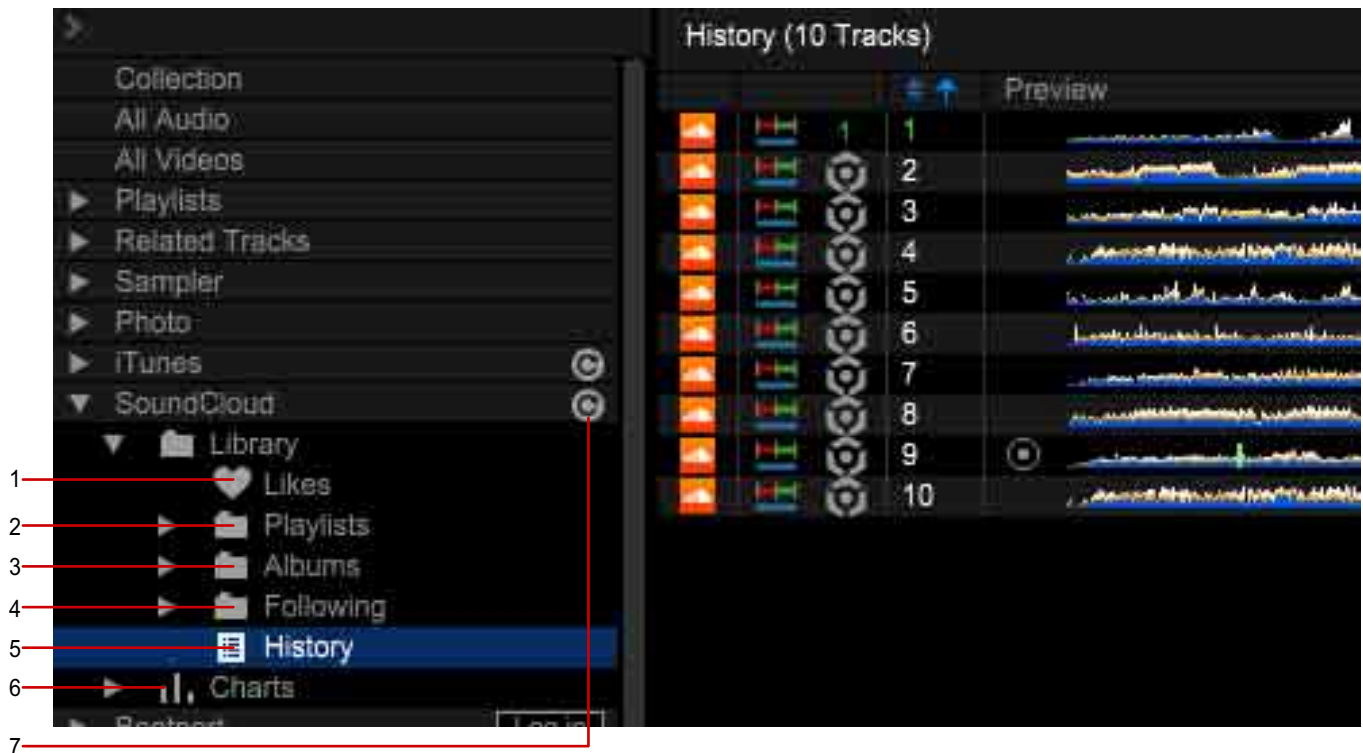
Collection
All Audio
All Videos
Playlists
Related Tracks
Sampler
Photo
iTunes
SoundCloud
Library
Likes
Playlists
Albums
Following
History
Charts
Beatport
Log in

1
2
3
4
5
6
7

History (10 Tracks)
Preview
1 1
2
3
4
5
6
7
8
9
10